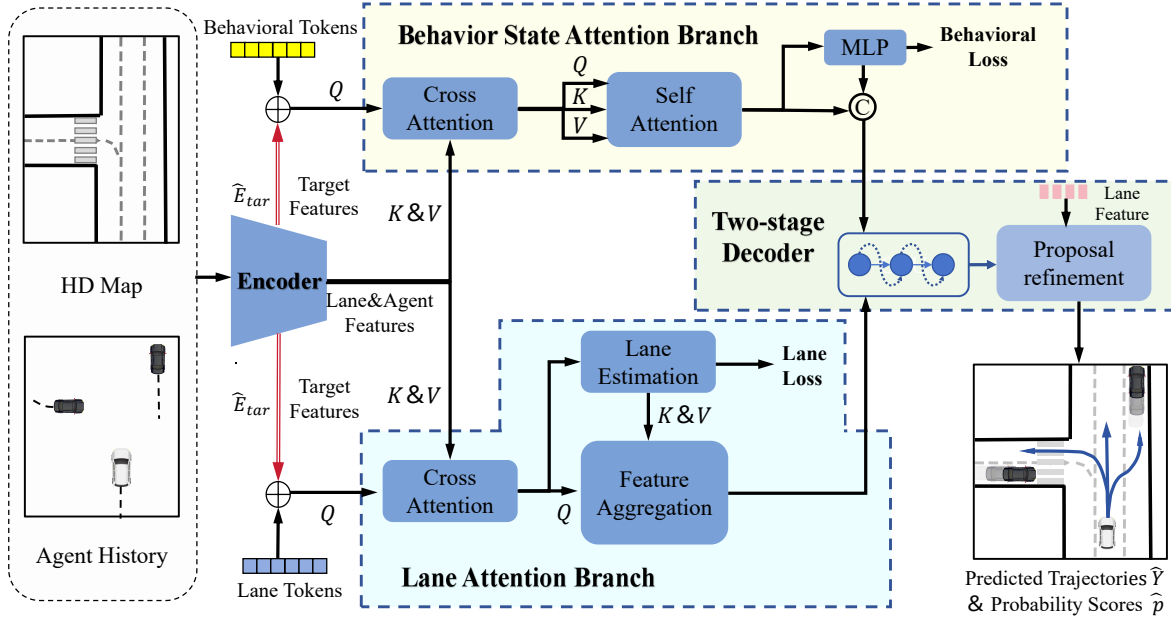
Behavioral Tokens

Behavior State Attention Branch

$Q$

Cross Attention

$Q$

$K$

$V$

Self Attention

MLP

Behavioral Loss

C

$\widehat{E}_{tar}$

Target Features

$K \& V$

Two-stage Decoder

Lane Feature

Proposal refinement

HD Map

Encoder

Lane&Agent Features

Lane Estimation

Lane Loss

$\widehat{E}_{tar}$

Target Features

$K \& V$

$K \& V$

Cross Attention

$Q$

Feature Aggregation

$Q$

Agent History

Lane Tokens

Lane Attention Branch

Predicted Trajectories $\widehat{Y}$ & Probability Scores $\widehat{p}$